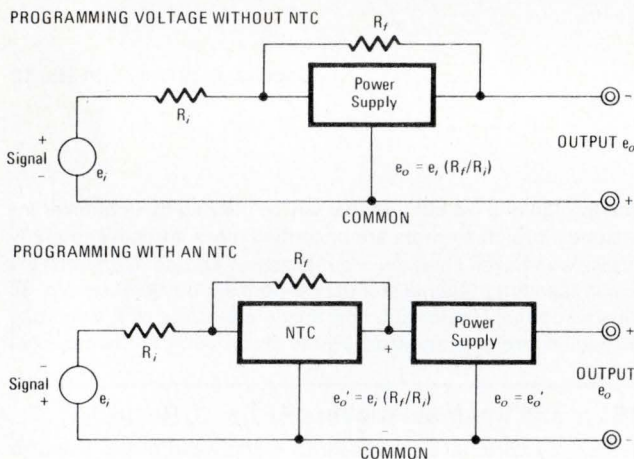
PROGRAMMING VOLTAGE WITHOUT NTC

$R_f$

Power Supply

$R_i$

+ Signal −

$e_i$

$e_o = e_i\ (R_f/R_i)$

OUTPUT $e_o$

−

+

COMMON

PROGRAMMING WITH AN NTC

$R_f$

NTC

Power Supply

$R_i$

+

− Signal +

$e_i$

$e_o' = e_i\ (R_f/R_i)$

$e_o = e_o'$

OUTPUT $e_o$

+

−

COMMON